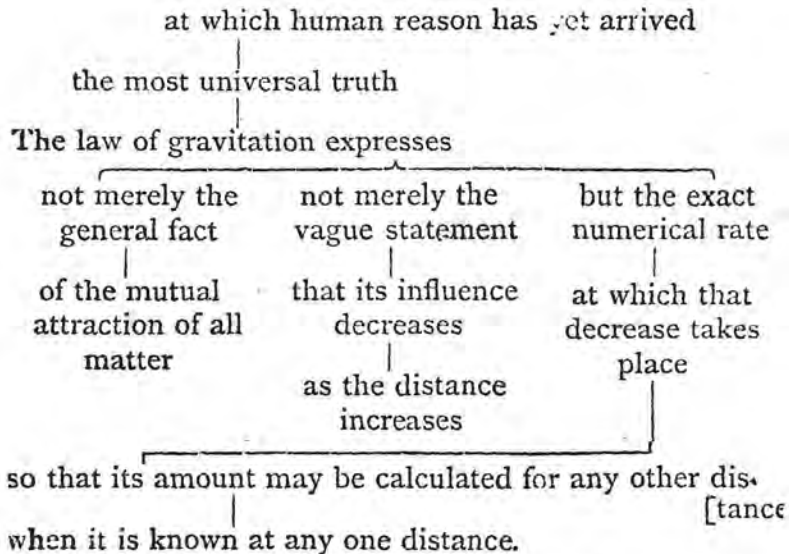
at which human reason has yet arrived

the most universal truth

The law of gravitation expresses

not merely the general fact

of the mutual attraction of all matter

not merely the vague statement

that its influence decreases

as the distance increases

but the exact numerical rate

at which that decrease takes place

so that its amount may be calculated for any other dis- [tance

when it is known at any one distance.